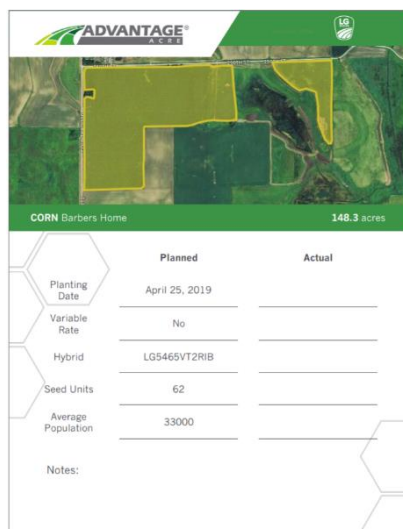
ADVANTAGE® ACRE

LG

CORN Barbers Home

148.3 acres

| | Planned | Actual |
|---|---|---|
| Planting Date | April 25, 2019 | |
| Variable Rate | No | |
| Hybrid | LG5465VT2RIB | |
| Seed Units | 62 | |
| Average Population | 33000 | |

Notes: